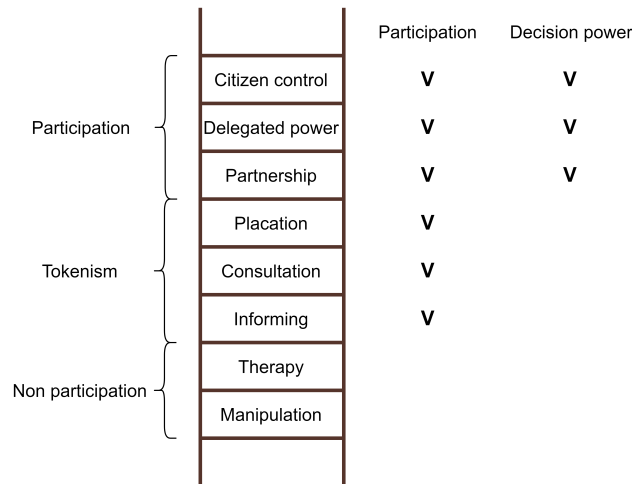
| | | Participation | Decision power |
|---|---|---|---|
| Participation | Citizen control | V | V |
| | Delegated power | V | V |
| | Partnership | V | V |
| Tokenism | Placation | V | |
| | Consultation | V | |
| | Informing | V | |
| Non participation | Therapy | | |
| | Manipulation | | |